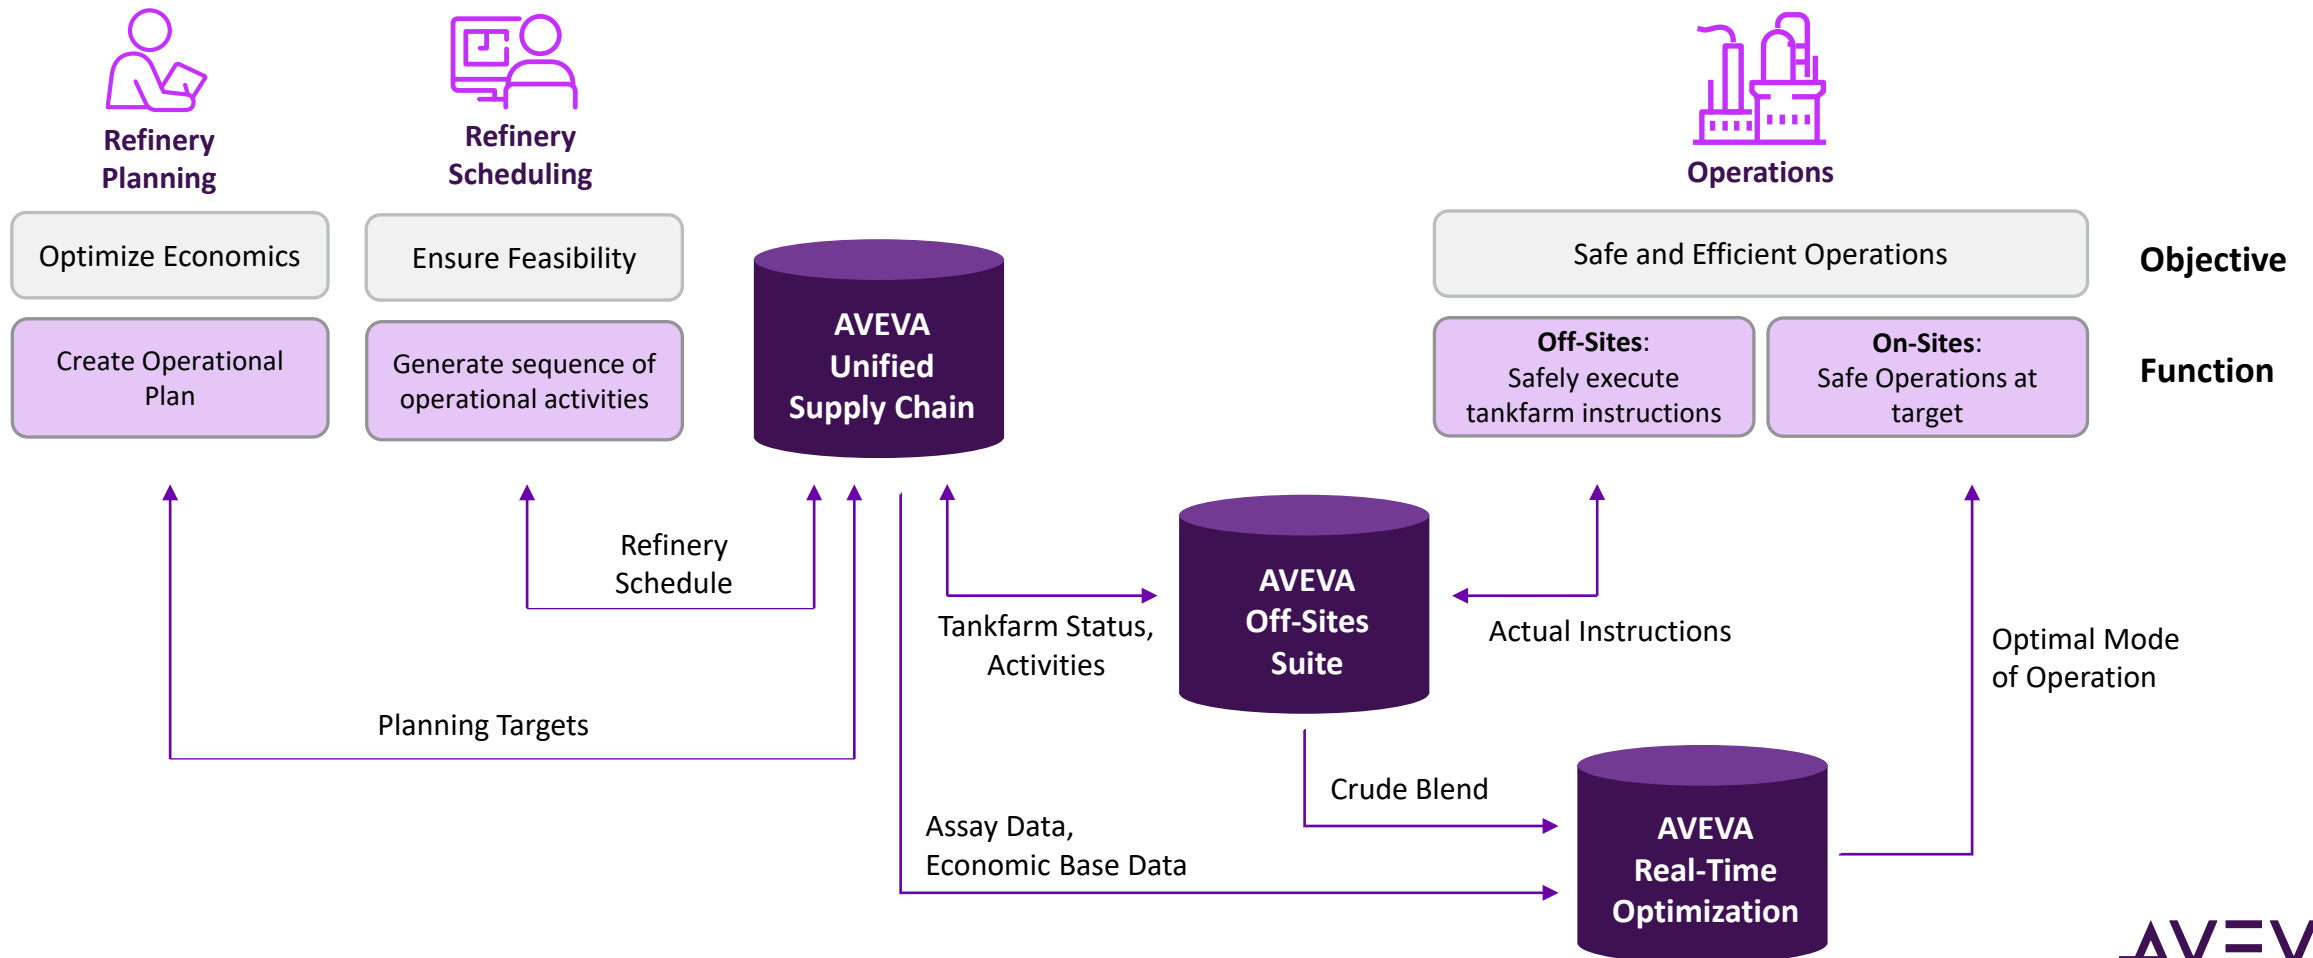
Refinery Planning

Refinery Scheduling

Operations

Optimize Economics

Ensure Feasibility

Safe and Efficient Operations

Objective

Create Operational Plan

Generate sequence of operational activities

AVEVA Unified Supply Chain

Off-Sites: Safely execute tankfarm instructions

On-Sites: Safe Operations at target

Function

Refinery Schedule

Tankfarm Status, Activities

AVEVA Off-Sites Suite

Actual Instructions

Optimal Mode of Operation

Planning Targets

Crude Blend

AVEVA Real-Time Optimization

Assay Data, Economic Base Data

AVEV